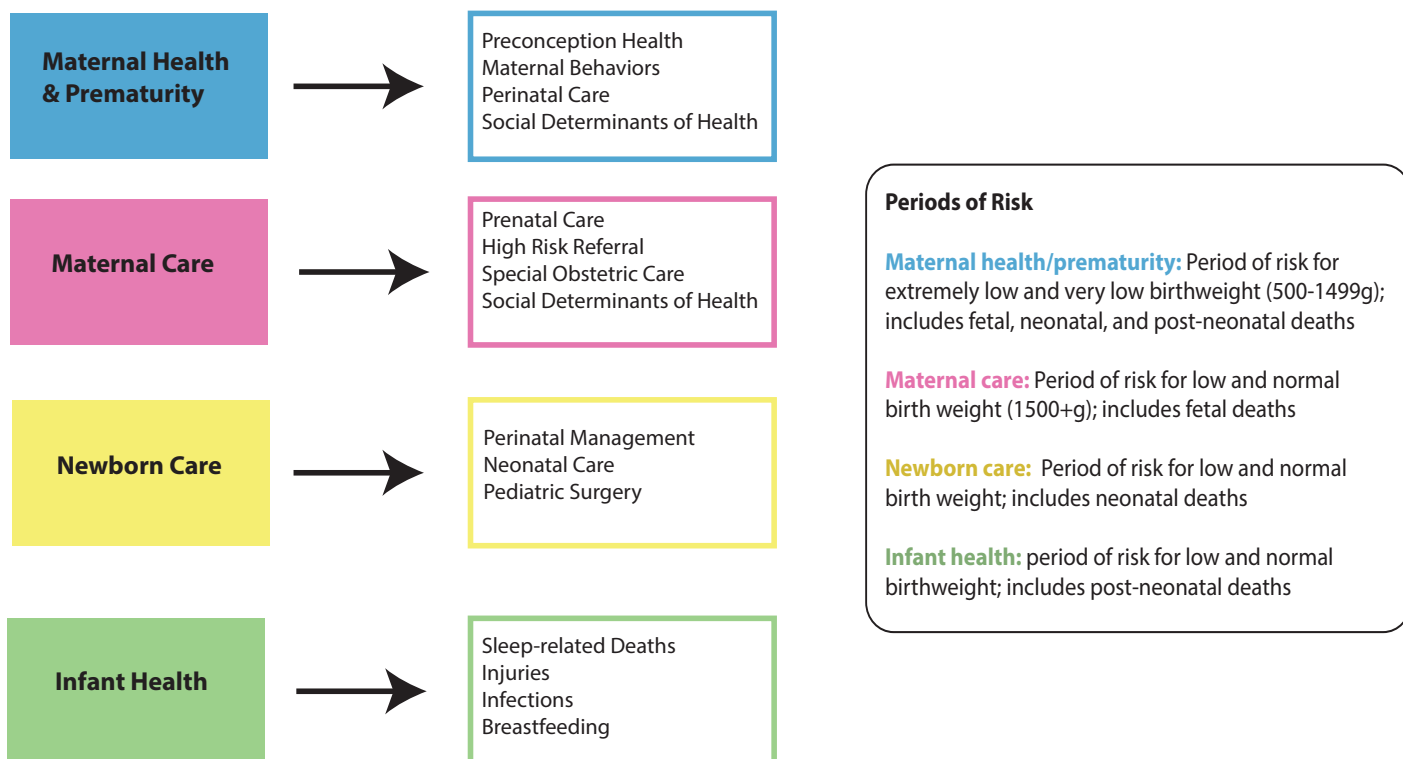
Maternal Health & Prematurity

Preconception Health
Maternal Behaviors
Perinatal Care
Social Determinants of Health

Maternal Care

Prenatal Care
High Risk Referral
Special Obstetric Care
Social Determinants of Health

Newborn Care

Perinatal Management
Neonatal Care
Pediatric Surgery

Infant Health

Sleep-related Deaths
Injuries
Infections
Breastfeeding

Periods of Risk

Maternal health/prematurity: Period of risk for extremely low and very low birthweight (500-1499g); includes fetal, neonatal, and post-neonatal deaths

Maternal care: Period of risk for low and normal birth weight (1500+g); includes fetal deaths

Newborn care: Period of risk for low and normal birth weight; includes neonatal deaths

Infant health: period of risk for low and normal birthweight; includes post-neonatal deaths